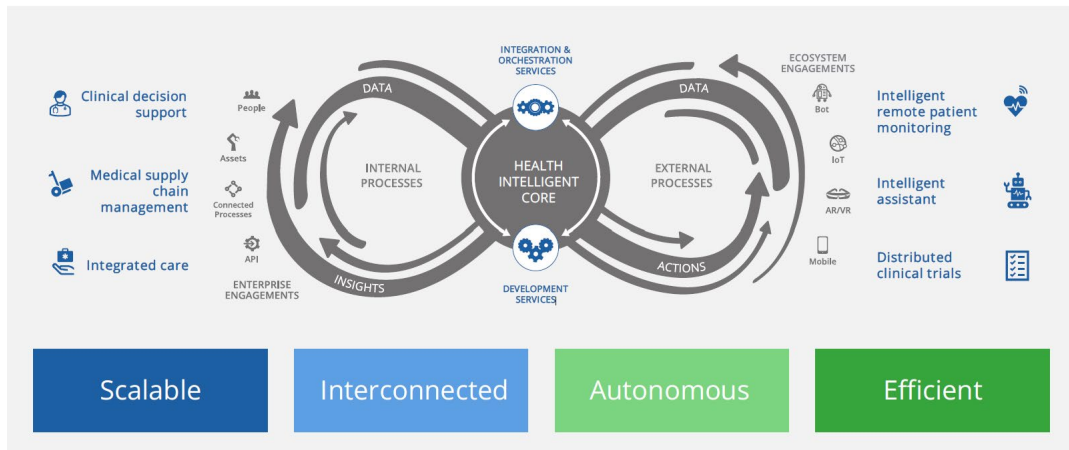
Clinical decision support

Medical supply chain management

Integrated care

People

Assets

Connected Processes

API

ENTERPRISE ENGAGEMENTS

DATA

INTERNAL PROCESSES

INSIGHTS

INTEGRATION & ORCHESTRATION SERVICES

HEALTH INTELLIGENT CORE

DEVELOPMENT SERVICES

DATA

EXTERNAL PROCESSES

ACTIONS

ECOSYSTEM ENGAGEMENTS

Bot

IoT

AR/VR

Mobile

Intelligent remote patient monitoring

Intelligent assistant

Distributed clinical trials

Scalable

Interconnected

Autonomous

Efficient